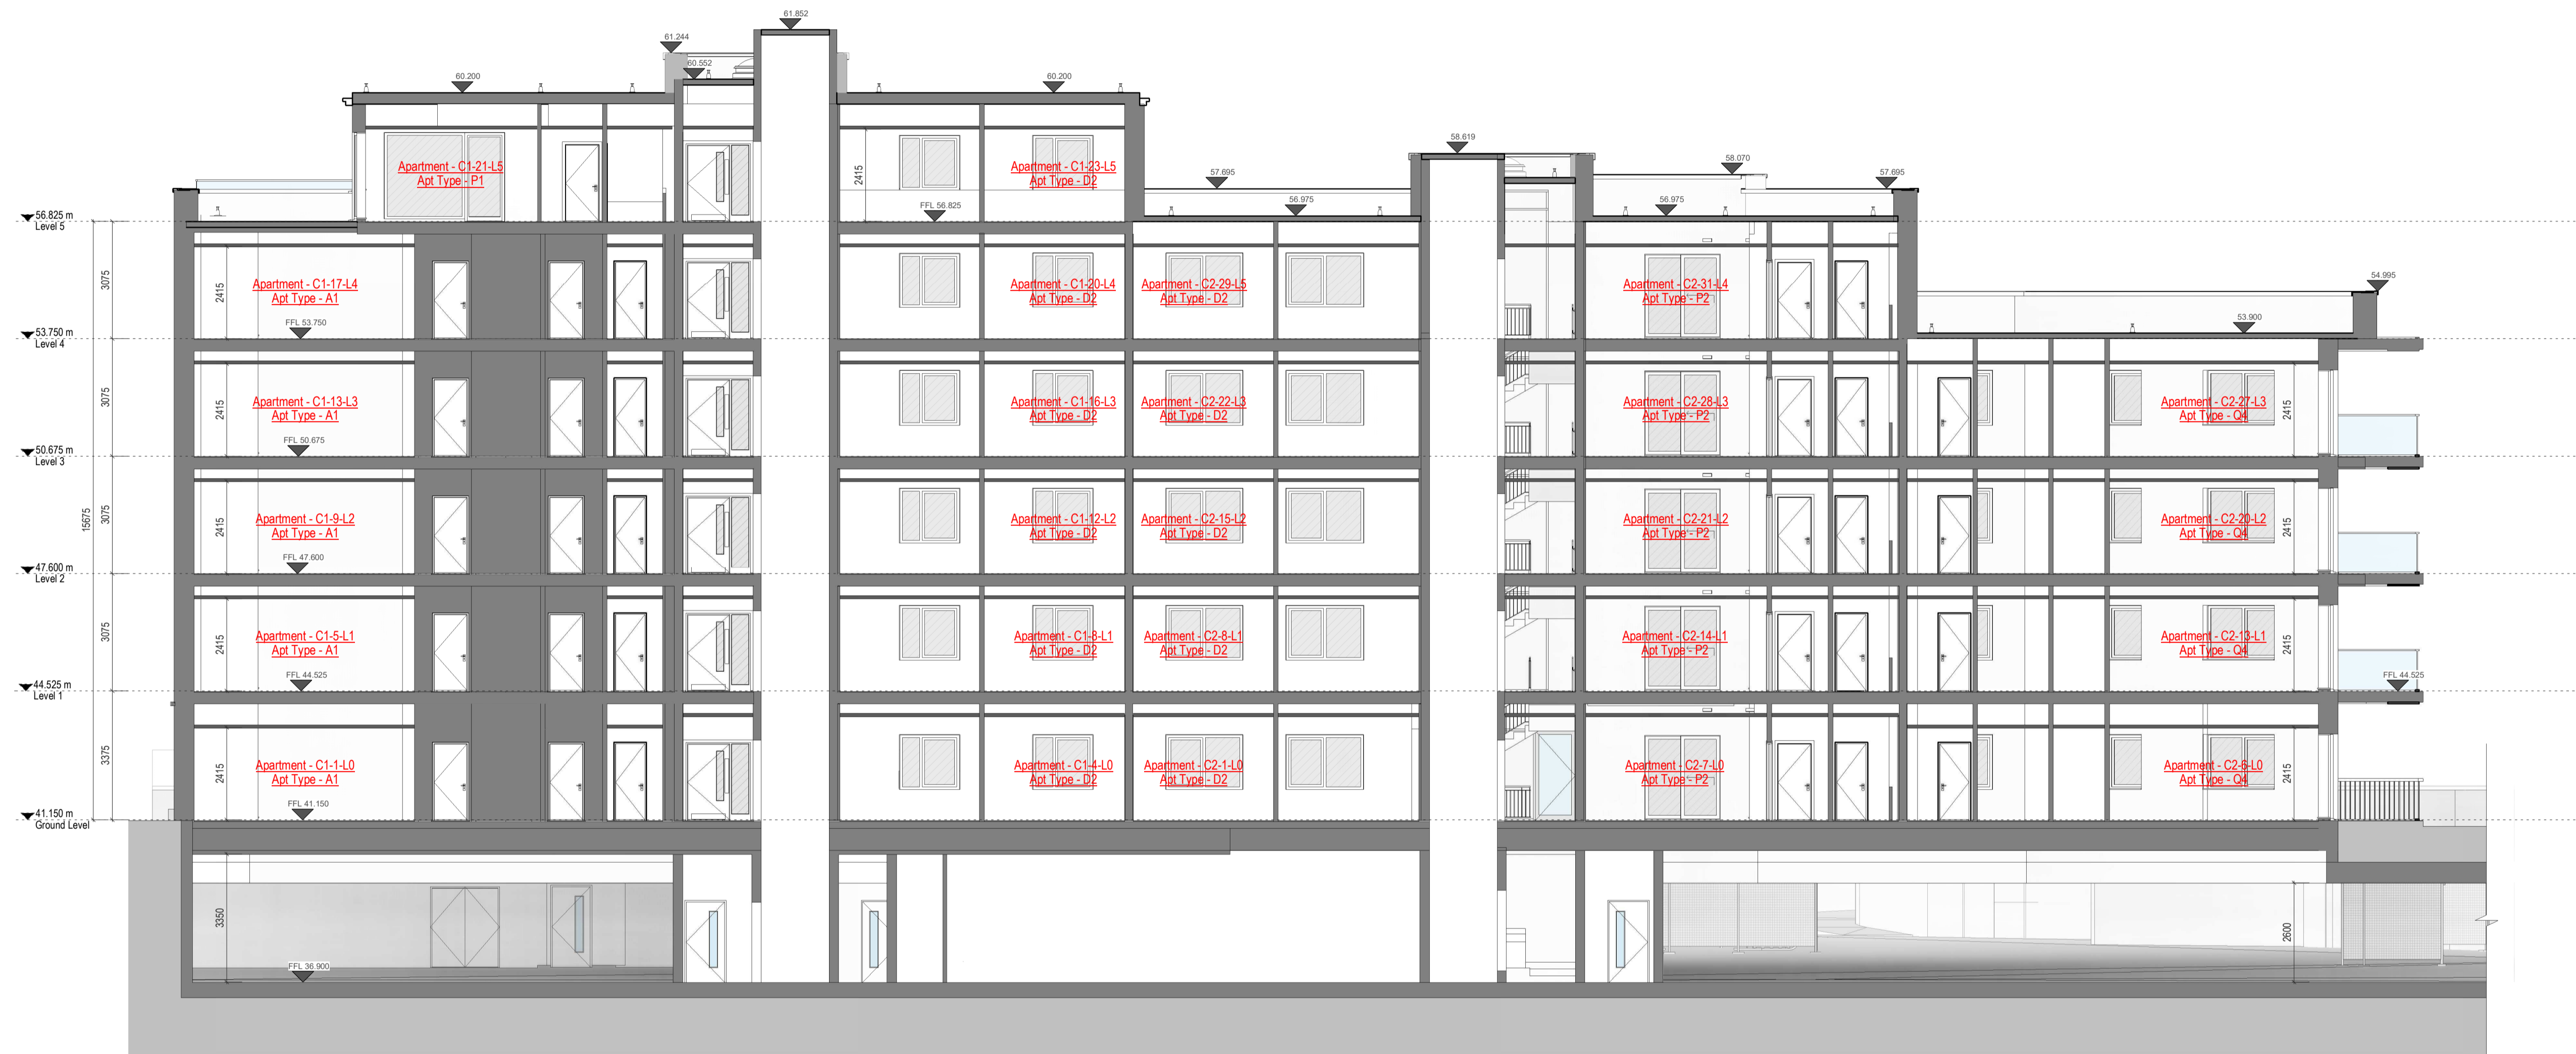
61.852

61.244

60.552

60.200

60.200

58.619

58.070

57.695

57.695

56.975

56.975

54.995

53.900

56.825 m
Level 5

53.750 m
Level 4

50.675 m
Level 3

47.600 m
Level 2

44.525 m
Level 1

41.150 m
Ground Level

3075

3075

3075

15675

3075

3375

Apartment - C1-21-L5
Apt Type - P1

2415

FFL 56.825

Apartment - C1-23-L5
Apt Type - D2

2415

Apartment - C1-17-L4
Apt Type - A1

FFL 53.750

Apartment - C1-20-L4
Apt Type - D2

Apartment - C2-29-L5
Apt Type - D2

Apartment - C2-31-L4
Apt Type - P2

2415

Apartment - C1-13-L3
Apt Type - A1

FFL 50.675

Apartment - C1-16-L3
Apt Type - D2

Apartment - C2-22-L3
Apt Type - D2

Apartment - C2-28-L3
Apt Type - P2

Apartment - C2-27-L3
Apt Type - Q4

2415

2415

Apartment - C1-9-L2
Apt Type - A1

FFL 47.600

Apartment - C1-12-L2
Apt Type - D2

Apartment - C2-15-L2
Apt Type - D2

Apartment - C2-21-L2
Apt Type - P2

Apartment - C2-20-L2
Apt Type - Q4

2415

2415

Apartment - C1-5-L1
Apt Type - A1

FFL 44.525

Apartment - C1-8-L1
Apt Type - D2

Apartment - C2-8-L1
Apt Type - D2

Apartment - C2-14-L1
Apt Type - P2

Apartment - C2-13-L1
Apt Type - Q4

2415

FFL 44.525

2415

Apartment - C1-1-L0
Apt Type - A1

FFL 41.150

Apartment - C1-4-L0
Apt Type - D2

Apartment - C2-1-L0
Apt Type - D2

Apartment - C2-7-L0
Apt Type - P2

Apartment - C2-6-L0
Apt Type - Q4

2415

3350

FFL 36.900

2600